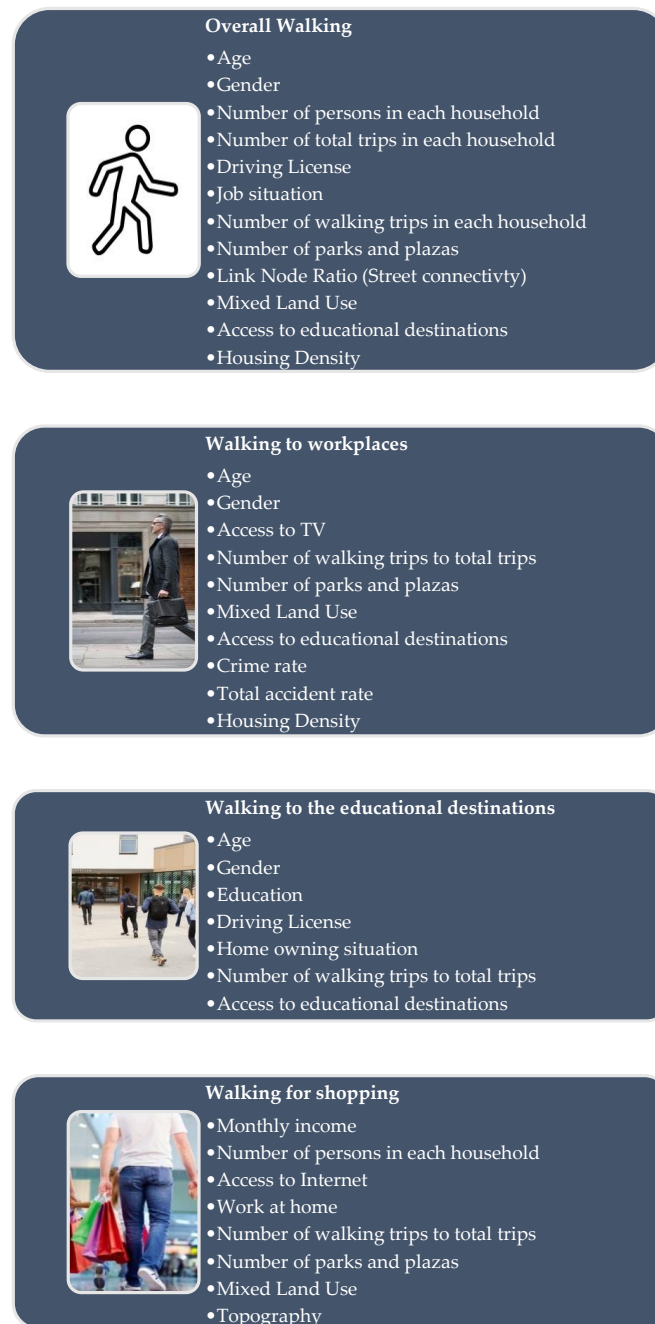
**Overall Walking**
•Age
•Gender
•Number of persons in each household
•Number of total trips in each household
•Driving License
•Job situation
•Number of walking trips in each household
•Number of parks and plazas
•Link Node Ratio (Street connectivty)
•Mixed Land Use
•Access to educational destinations
•Housing Density

**Walking to workplaces**
•Age
•Gender
•Access to TV
•Number of walking trips to total trips
•Number of parks and plazas
•Mixed Land Use
•Access to educational destinations
•Crime rate
•Total accident rate
•Housing Density

**Walking to the educational destinations**
•Age
•Gender
•Education
•Driving License
•Home owning situation
•Number of walking trips to total trips
•Access to educational destinations

**Walking for shopping**
•Monthly income
•Number of persons in each household
•Access to Internet
•Work at home
•Number of walking trips to total trips
•Number of parks and plazas
•Mixed Land Use
•Topography